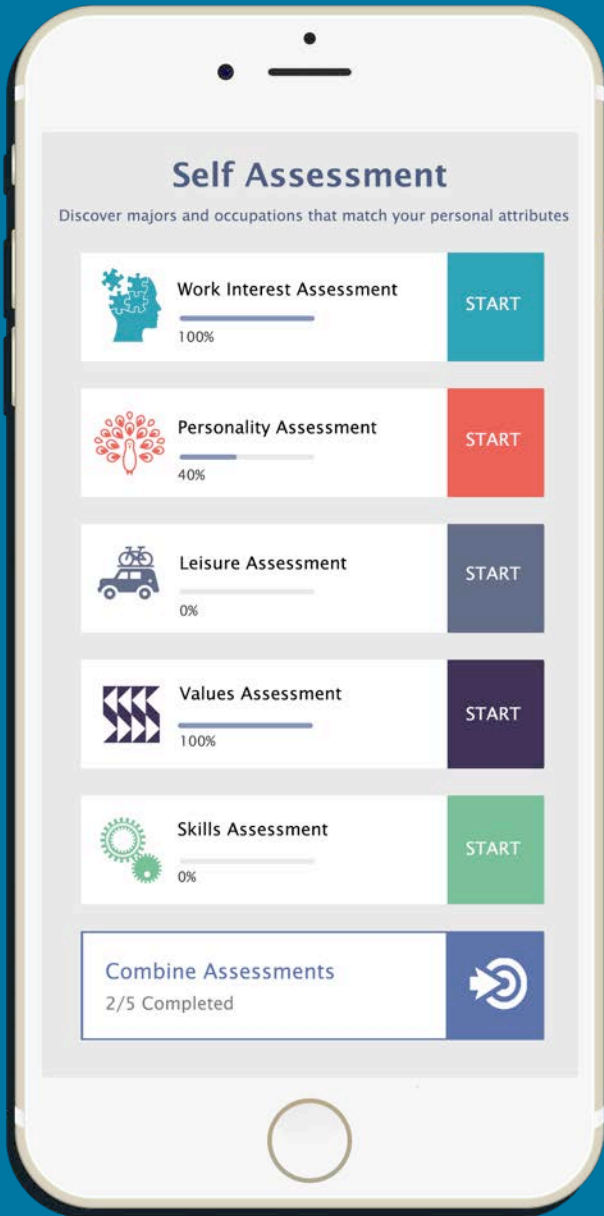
Self Assessment

Discover majors and occupations that match your personal attributes

Work Interest Assessment
100%
START

Personality Assessment
40%
START

Leisure Assessment
0%
START

Values Assessment
100%
START

Skills Assessment
0%
START

Combine Assessments
2/5 Completed